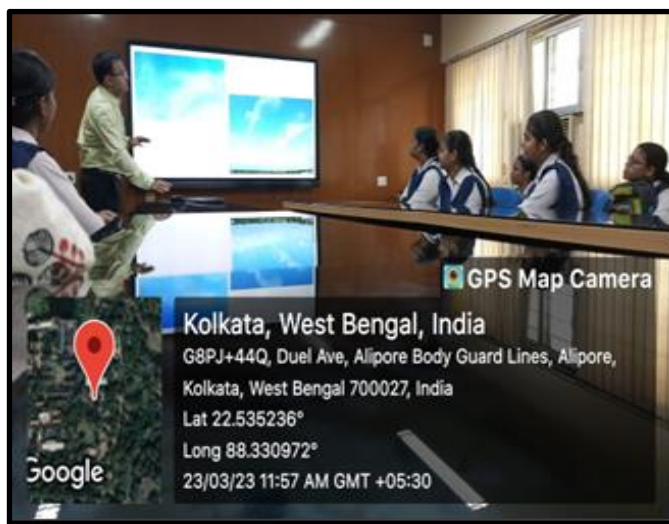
GPS Map Camera

Kolkata, West Bengal, India

G8PJ+44Q, Duel Ave, Alipore Body Guard Lines, Alipore, Kolkata, West Bengal 700027, India

Lat 22.535236°

Long 88.330972°

23/03/23 11:57 AM GMT +05:30

Google